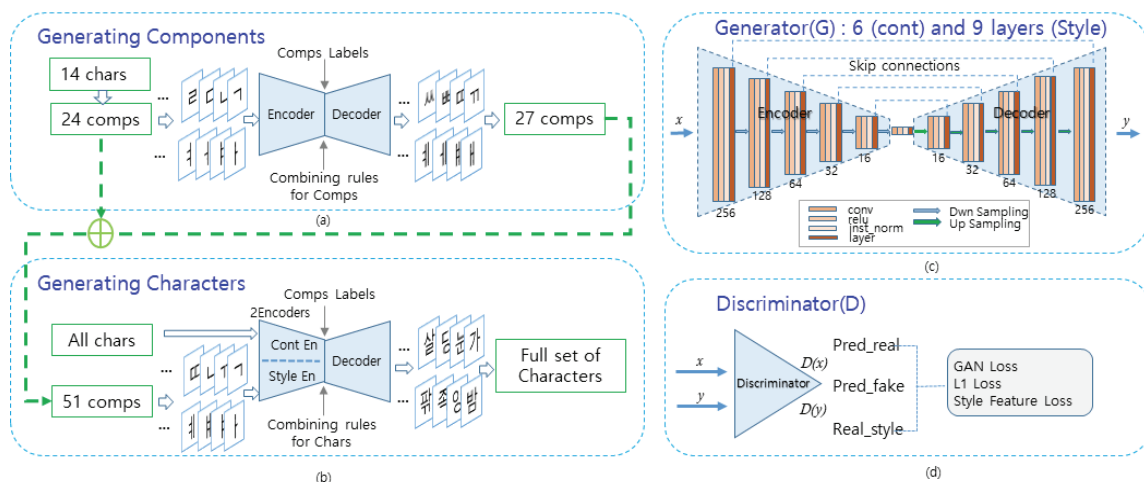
Generating Components

Comps Labels

14 chars

24 comps

Encoder

Decoder

27 comps

Combining rules for Comps

(a)

Generating Characters

Comps Labels

2Encoders

All chars

Cont En

Style En

Decoder

Full set of Characters

51 comps

Combining rules for Chars

(b)

Generator(G) : 6 (cont) and 9 layers (Style)

Skip connections

$x$

Encoder

Decoder

$y$

256

128

64

32

16

16

32

64

128

256

conv

relu

inst_norm

layer

Dwn Sampling

Up Sampling

(c)

Discriminator(D)

$x$

$y$

Discriminator

$D(x)$

$D(y)$

Pred_real

Pred_fake

Real_style

GAN Loss

L1 Loss

Style Feature Loss

(d)